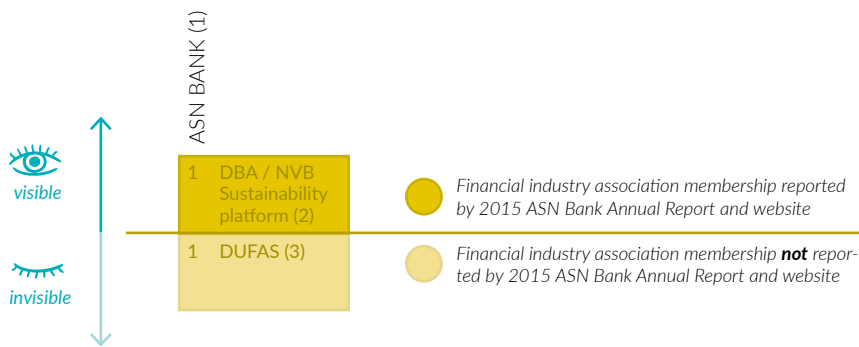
ASN BANK (1)

visible

invisible

1 DBA / NVB Sustainability platform (2)

1 DUFAS (3)

Financial industry association membership reported by 2015 ASN Bank Annual Report and website

Financial industry association membership **not** reported by 2015 ASN Bank Annual Report and website